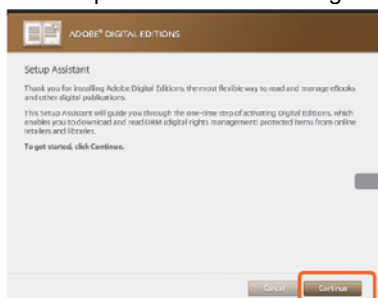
ADOBE® DIGITAL EDITIONS

Setup Assistant

Thank you for installing Adobe Digital Editions, the most flexible way to read and manage eBooks and other digital publications.

This Setup Assistant will guide you through the one-time step of activating Digital Editions, which enables you to download and read DRM (digital rights management) protected items from online retailers and libraries.

To get started, click Continue.

Cancel Continue